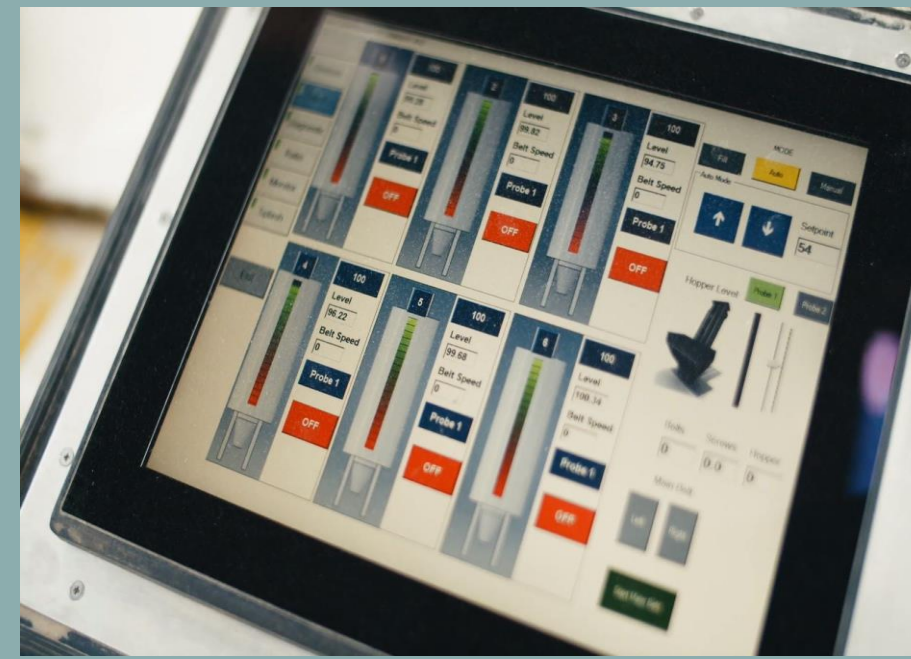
1
100
Level
99.26
Belt Speed
0
Probe 1
OFF

2
100
Level
99.82
Belt Speed
0
Probe 1
OFF

3
100
Level
94.75
Belt Speed
0
Probe 1
OFF

MODE
Fill
Auto
Manual
Auto Mode
Setpoint
54

End

4
100
Level
96.22
Belt Speed
0
Probe 1
OFF

5
100
Level
99.68
Belt Speed
0
Probe 1
OFF

6
100
Level
100.34
Belt Speed
0
Probe 1
OFF

Hopper Level
Probe 1
Probe 2

Rolls
0
Screws
0.0
Hopper
0

Main Drill
Left
Right